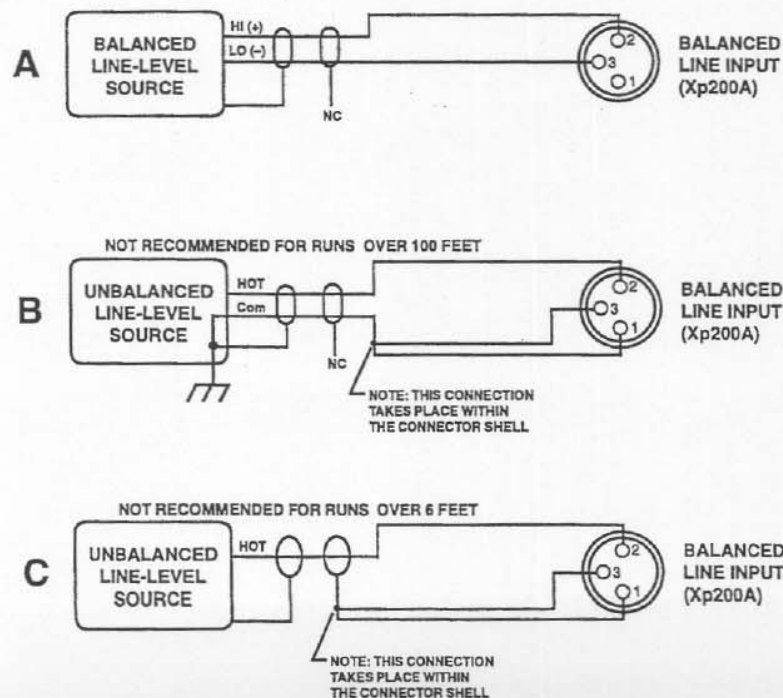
A

BALANCED LINE-LEVEL SOURCE

HI (+)
LO (–)

NC

2
3
1

BALANCED LINE INPUT (Xp200A)

NOT RECOMMENDED FOR RUNS OVER 100 FEET

B

UNBALANCED LINE-LEVEL SOURCE

HOT
Com

NC

2
3
1

BALANCED LINE INPUT (Xp200A)

NOTE: THIS CONNECTION TAKES PLACE WITHIN THE CONNECTOR SHELL

NOT RECOMMENDED FOR RUNS OVER 6 FEET

C

UNBALANCED LINE-LEVEL SOURCE

HOT

2
3
1

BALANCED LINE INPUT (Xp200A)

NOTE: THIS CONNECTION TAKES PLACE WITHIN THE CONNECTOR SHELL